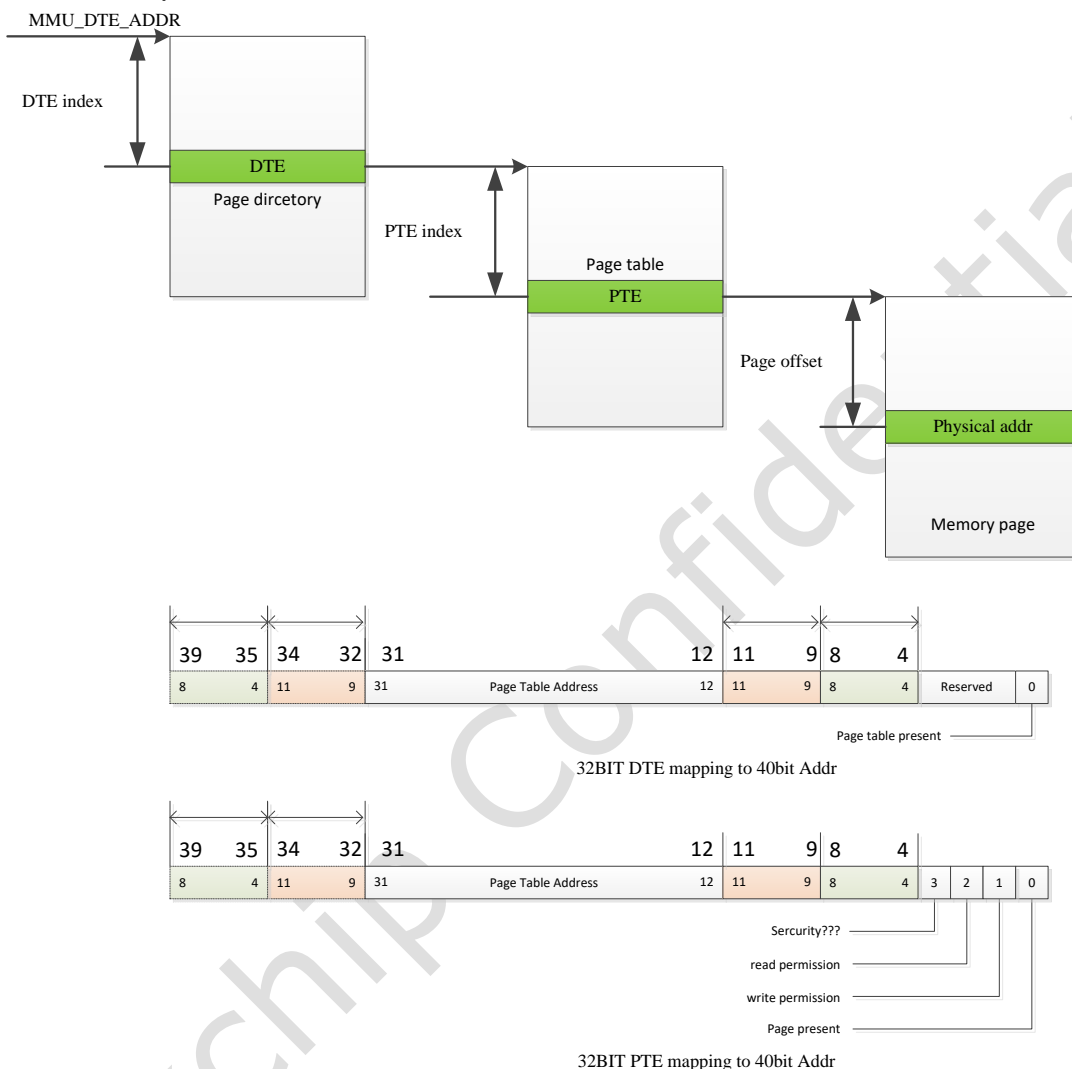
MMU_DTE_ADDR

DTE index

DTE

Page dircetory

PTE index

Page table

PTE

Page offset

Physical addr

Memory page

39 35 34 32 31 12 11 9 8 4

8 4 11 9 31 Page Table Address 12 11 9 8 4 Reserved 0

Page table present

32BIT DTE mapping to 40bit Addr

39 35 34 32 31 12 11 9 8 4

8 4 11 9 31 Page Table Address 12 11 9 8 4 3 2 1 0

Sercurity???

read permission

write permission

Page present

32BIT PTE mapping to 40bit Addr

chip Confidential